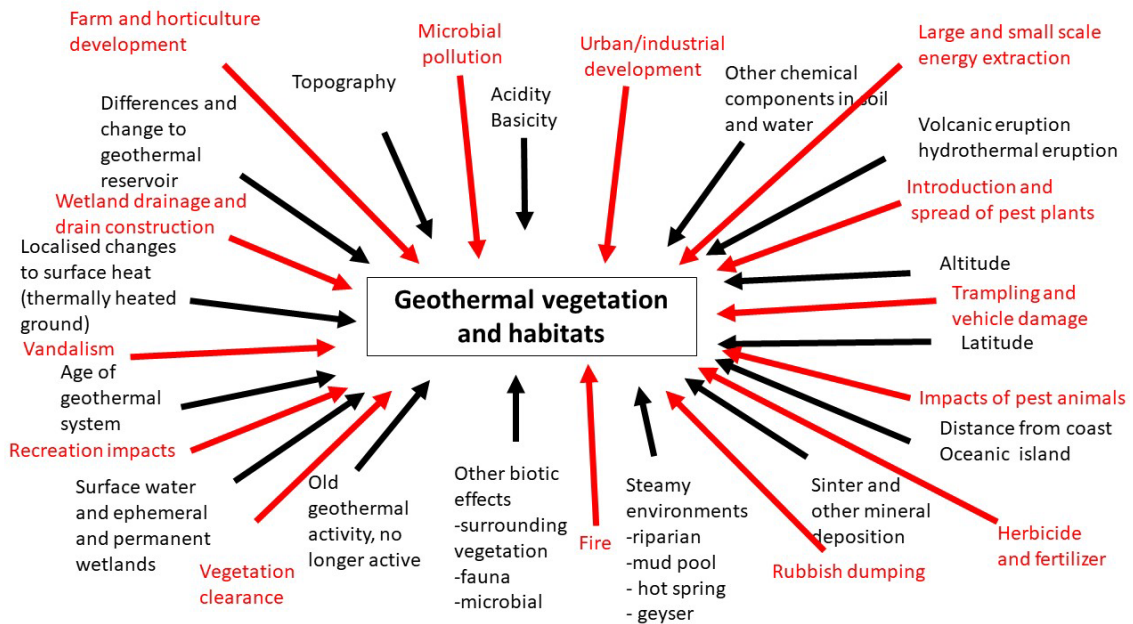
Farm and horticulture development

Microbial pollution

Urban/industrial development

Large and small scale energy extraction

Topography

Acidity
Basicity

Other chemical components in soil and water

Differences and change to geothermal reservoir

Volcanic eruption
hydrothermal eruption

Wetland drainage and drain construction

Introduction and spread of pest plants

Localised changes to surface heat (thermally heated ground)

Altitude

Geothermal vegetation and habitats

Trampling and vehicle damage

Latitude

Vandalism

Age of geothermal system

Impacts of pest animals

Recreation impacts

Distance from coast
Oceanic island

Surface water and ephemeral and permanent wetlands

Old geothermal activity, no longer active

Other biotic effects
-surrounding vegetation
-fauna
-microbial

Steamy environments
-riparian
-mud pool
- hot spring
- geyser

Sinter and other mineral deposition

Herbicide and fertilizer

Vegetation clearance

Fire

Rubbish dumping